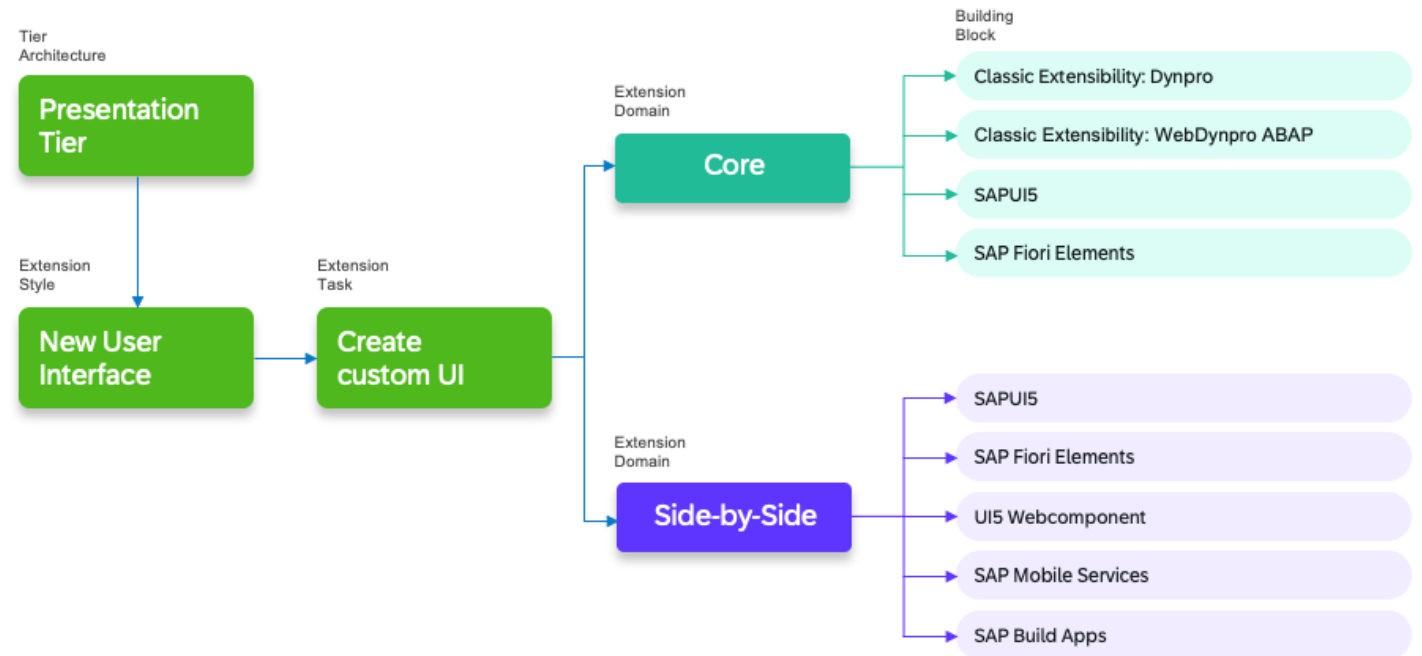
Tier Architecture

Presentation Tier

Extension Style

New User Interface

Extension Task

Create custom UI

Extension Domain

Core

Extension Domain

Side-by-Side

Building Block

Classic Extensibility: Dynpro

Classic Extensibility: WebDynpro ABAP

SAPUI5

SAP Fiori Elements

SAPUI5

SAP Fiori Elements

UI5 Webcomponent

SAP Mobile Services

SAP Build Apps